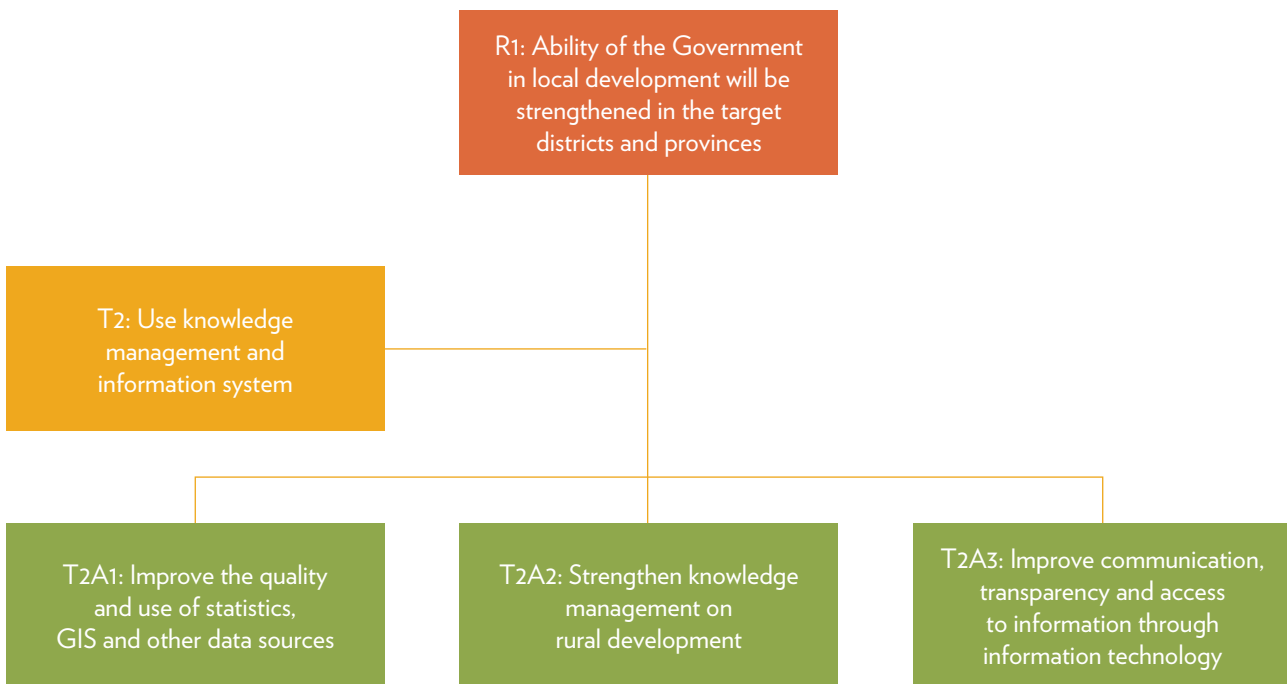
R1: Ability of the Government in local development will be strengthened in the target districts and provinces

T2: Use knowledge management and information system

T2A1: Improve the quality and use of statistics, GIS and other data sources

T2A2: Strengthen knowledge management on rural development

T2A3: Improve communication, transparency and access to information through information technology